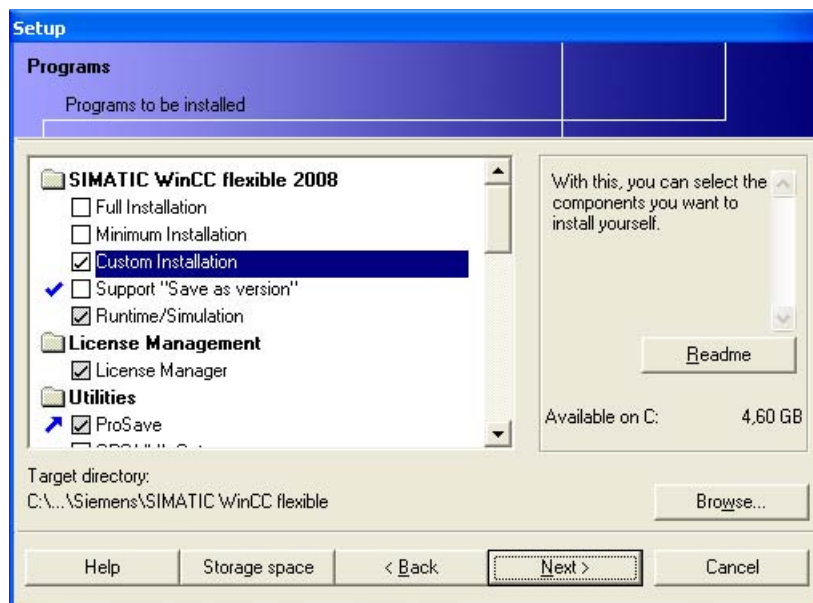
Setup

Programs

Programs to be installed

SIMATIC WinCC flexible 2008
Full Installation
Minimum Installation
Custom Installation
Support "Save as version"
Runtime/Simulation
License Management
License Manager
Utilities
ProSave
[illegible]

With this, you can select the components you want to install yourself.

Readme

Available on C: 4,60 GB

Target directory:
C:\...\Siemens\SIMATIC WinCC flexible

Browse...

Help | Storage space | < Back | Next > | Cancel